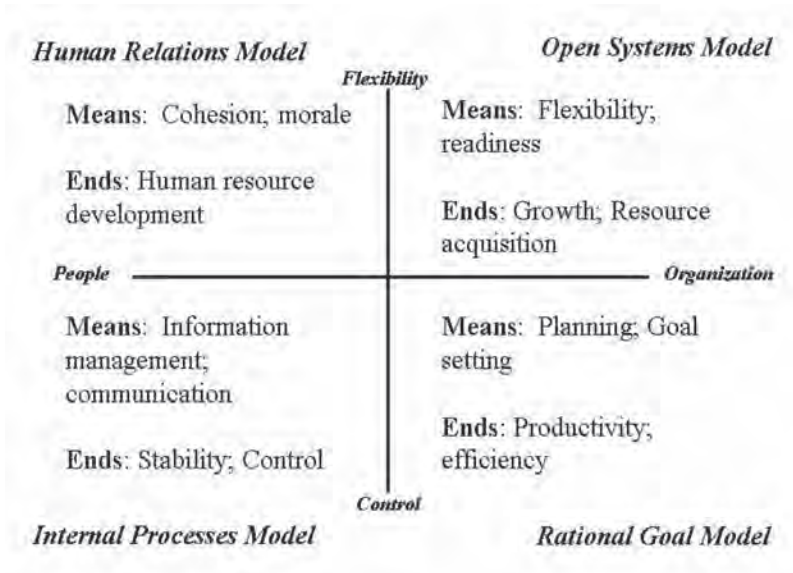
Human Relations Model

Open Systems Model

Flexibility

Means: Cohesion; morale

Ends: Human resource development

Means: Flexibility; readiness

Ends: Growth; Resource acquisition

People

Organization

Means: Information management; communication

Ends: Stability; Control

Means: Planning; Goal setting

Ends: Productivity; efficiency

Control

Internal Processes Model

Rational Goal Model